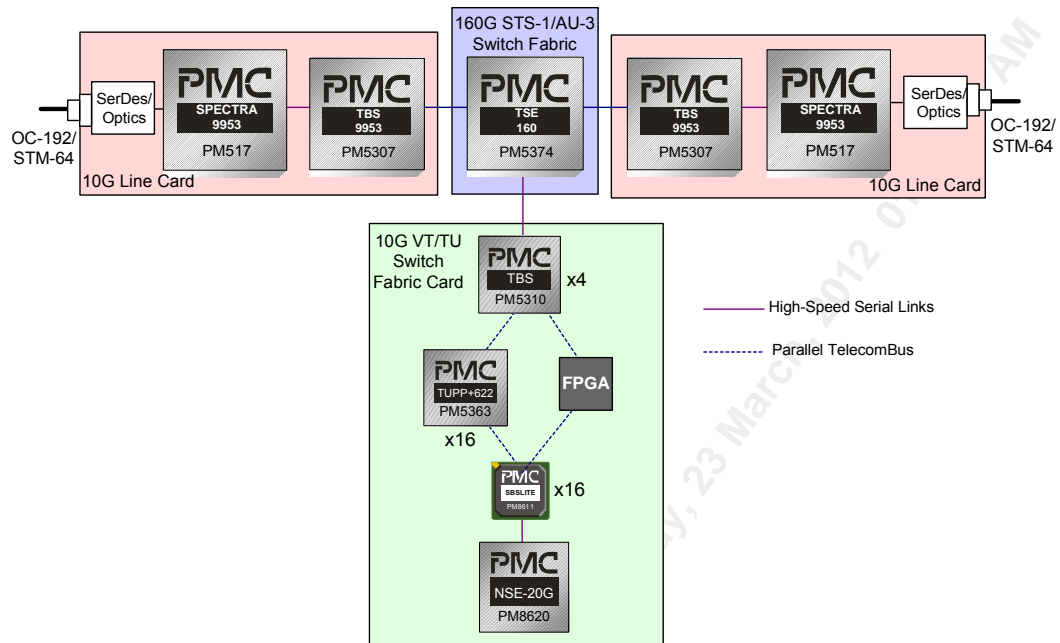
160G STS-1/AU-3 Switch Fabric

SerDes/ Optics

OC-192/ STM-64

PMC SPECTRA 9953 PM517

PMC TBS 9953 PM5307

PMC TSE 160 PM5374

PMC TBS 9953 PM5307

PMC SPECTRA 9953 PM517

SerDes/ Optics

OC-192/ STM-64

10G Line Card

10G Line Card

10G VT/TU Switch Fabric Card

PMC TBS PM5310

x4

High-Speed Serial Links

Parallel TelecomBus

PMC TUPP+622 PM5363

x16

FPGA

PMC SBSLITE PM8611

x16

PMC NSE-20G PM8620

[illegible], 23 March 2012 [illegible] AM